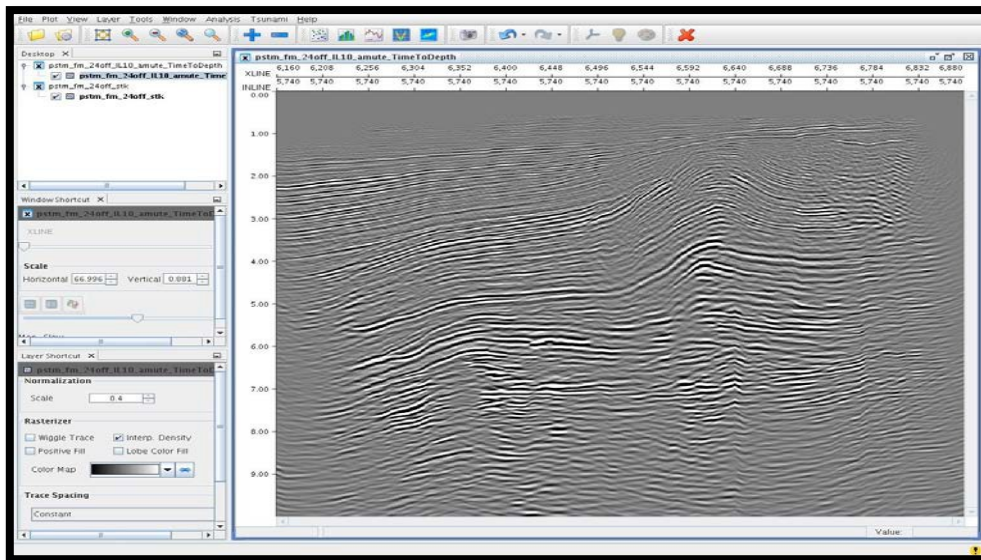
File Plot View Layer Tools Window Analysis Tsunami Help

Desktop ×
pstm_fm_24off_IL10_amute_TimeToDepth
pstm_fm_24off_IL10_amute_Timo
pstm_fm_24off_stk
pstm_fm_24off_stk

Window Shortcut ×
pstm_fm_24off_IL10_amute_TimeTo
XLINE
Scale
Horizontal 66.996 Vertical 0.001

Layer Shortcut ×
pstm_fm_24off_IL10_amute_TimeTo
Normalization
Scale 0.4
Rasterizer
Wiggle Trace
Interp. Density
Positive Fill
Lobe Color Fill
Color Map
Trace Spacing
Constant

pstm_fm_24off_IL10_amute_TimeToDepth

| XLINE | 6,160 | 6,208 | 6,256 | 6,304 | 6,352 | 6,400 | 6,448 | 6,496 | 6,544 | 6,592 | 6,640 | 6,688 | 6,736 | 6,784 | 6,832 | 6,880 |
|---|---|---|---|---|---|---|---|---|---|---|---|---|---|---|---|---|
| INLINE | 5,740 | 5,740 | 5,740 | 5,740 | 5,740 | 5,740 | 5,740 | 5,740 | 5,740 | 5,740 | 5,740 | 5,740 | 5,740 | 5,740 | 5,740 | 5,740 |

0.00
1.00
2.00
3.00
4.00
5.00
6.00
7.00
8.00
9.00

Value: